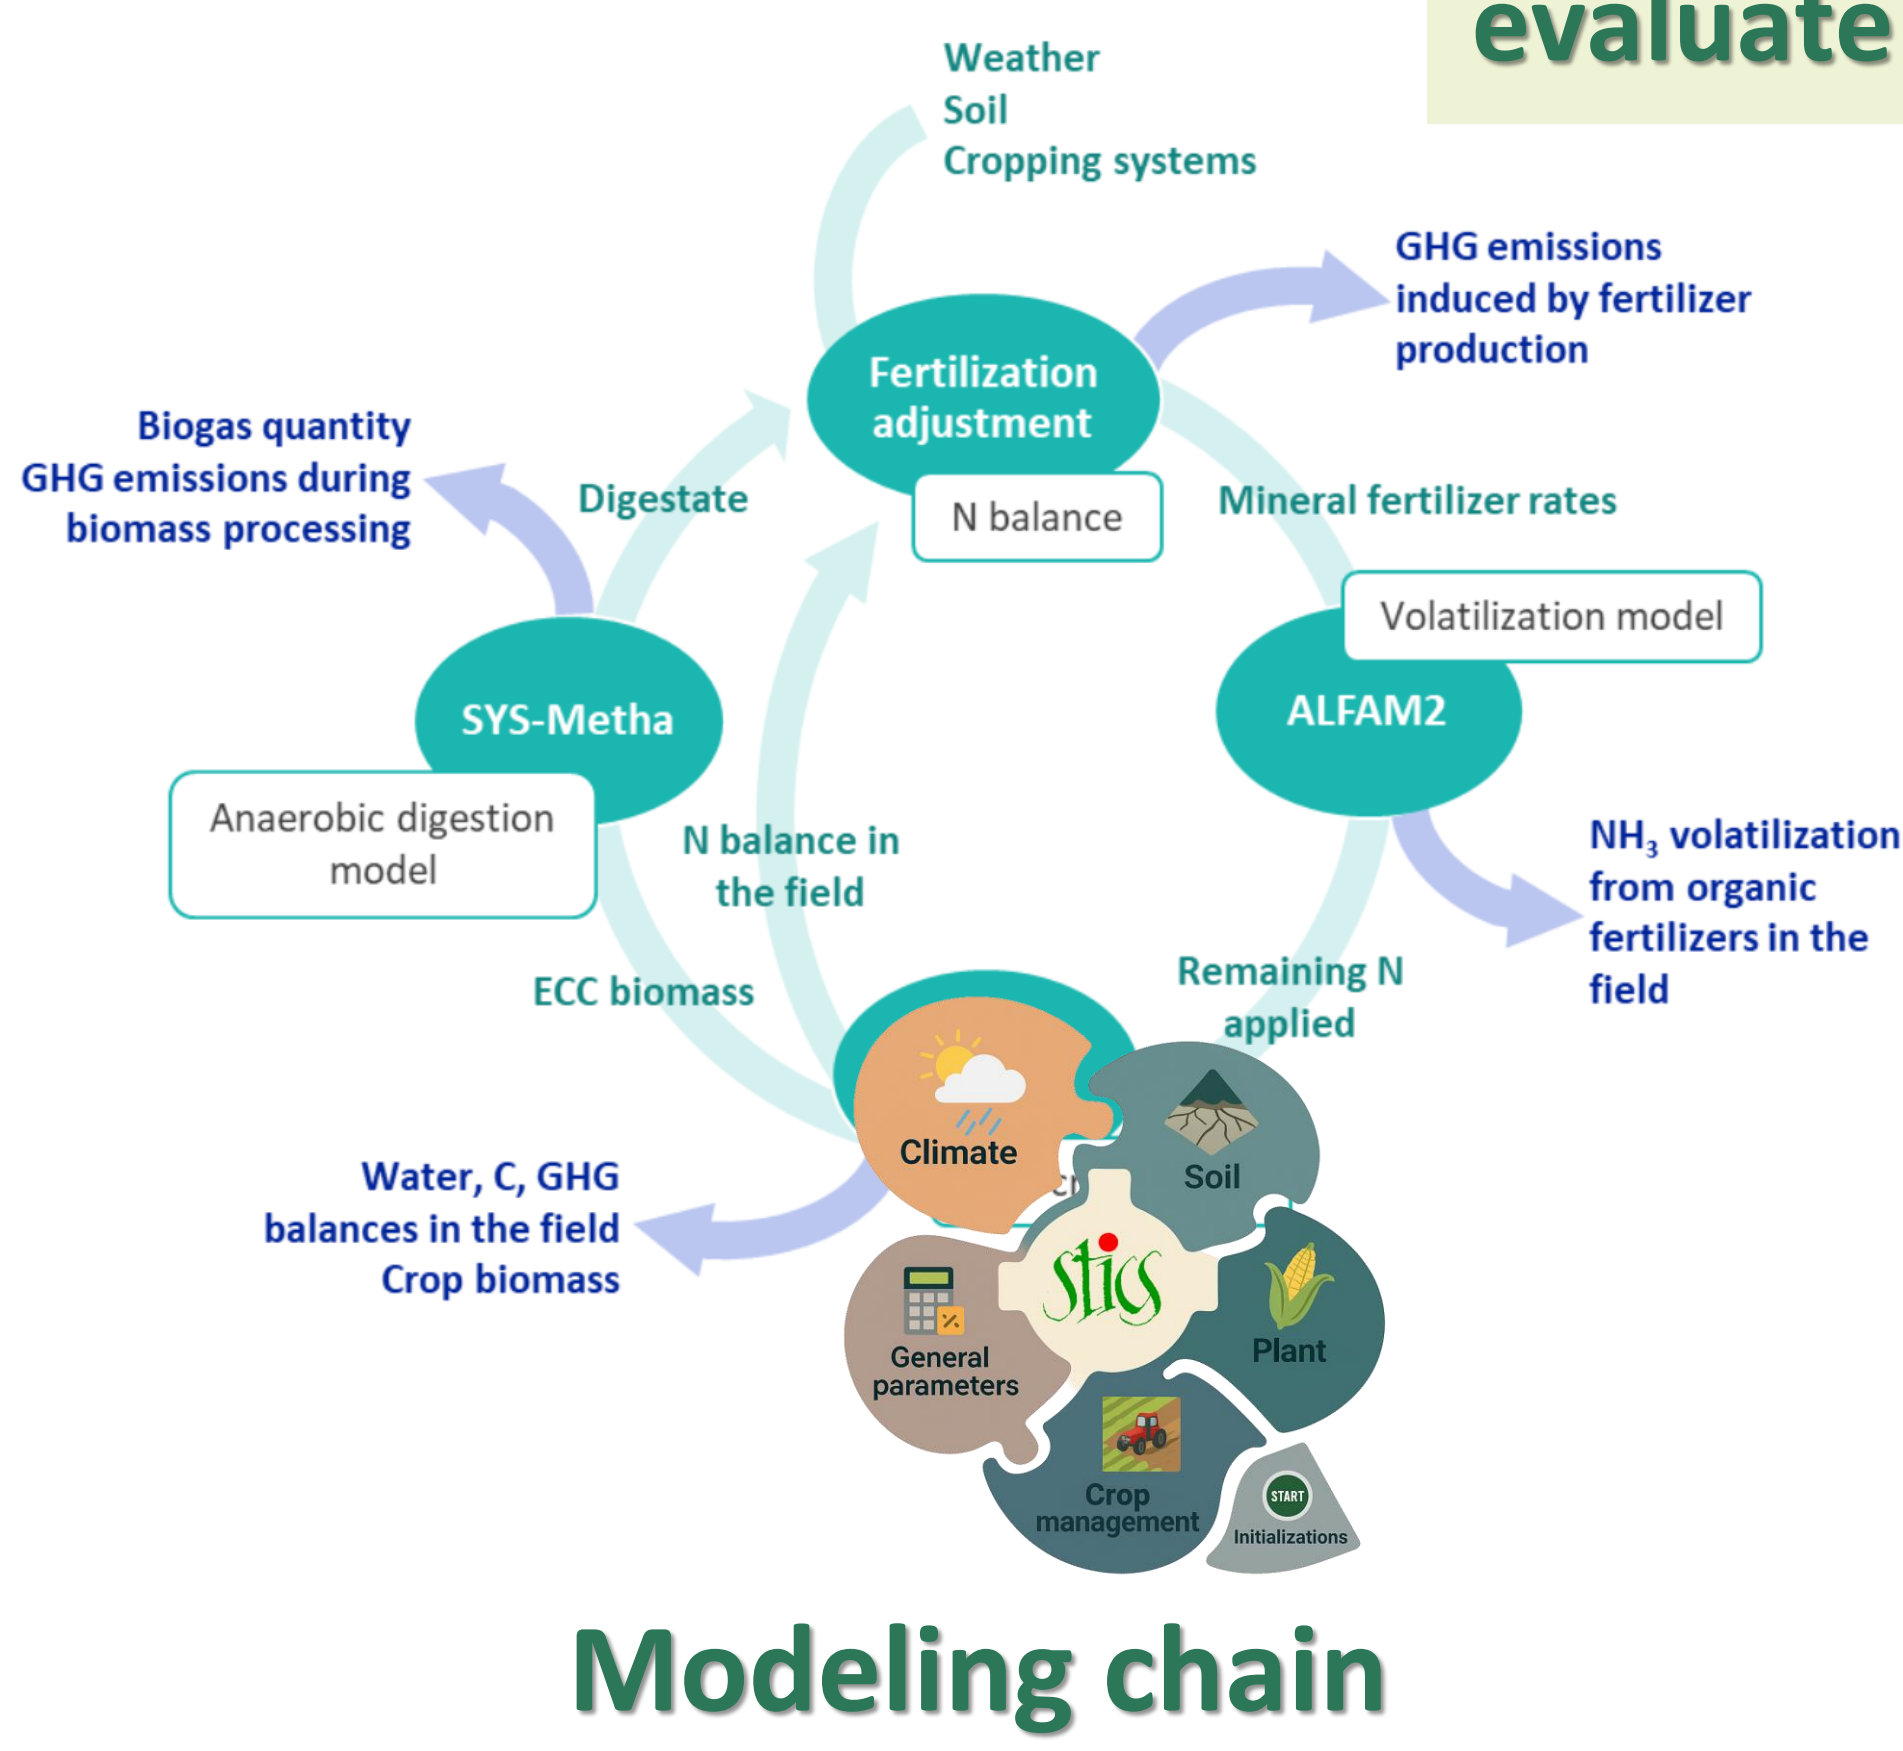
evaluate

Weather
Soil
Cropping systems

GHG emissions induced by fertilizer production

Fertilization adjustment

N balance

Biogas quantity
GHG emissions during biomass processing

Digestate

Mineral fertilizer rates

Volatilization model

SYS-Metha

ALFAM2

Anaerobic digestion model

N balance in the field

$NH_3$ volatilization from organic fertilizers in the field

ECC biomass

Remaining N applied

Climate

Soil

Water, C, GHG balances in the field
Crop biomass

stics

Plant

General parameters

Crop management

START

Initializations

Modeling chain